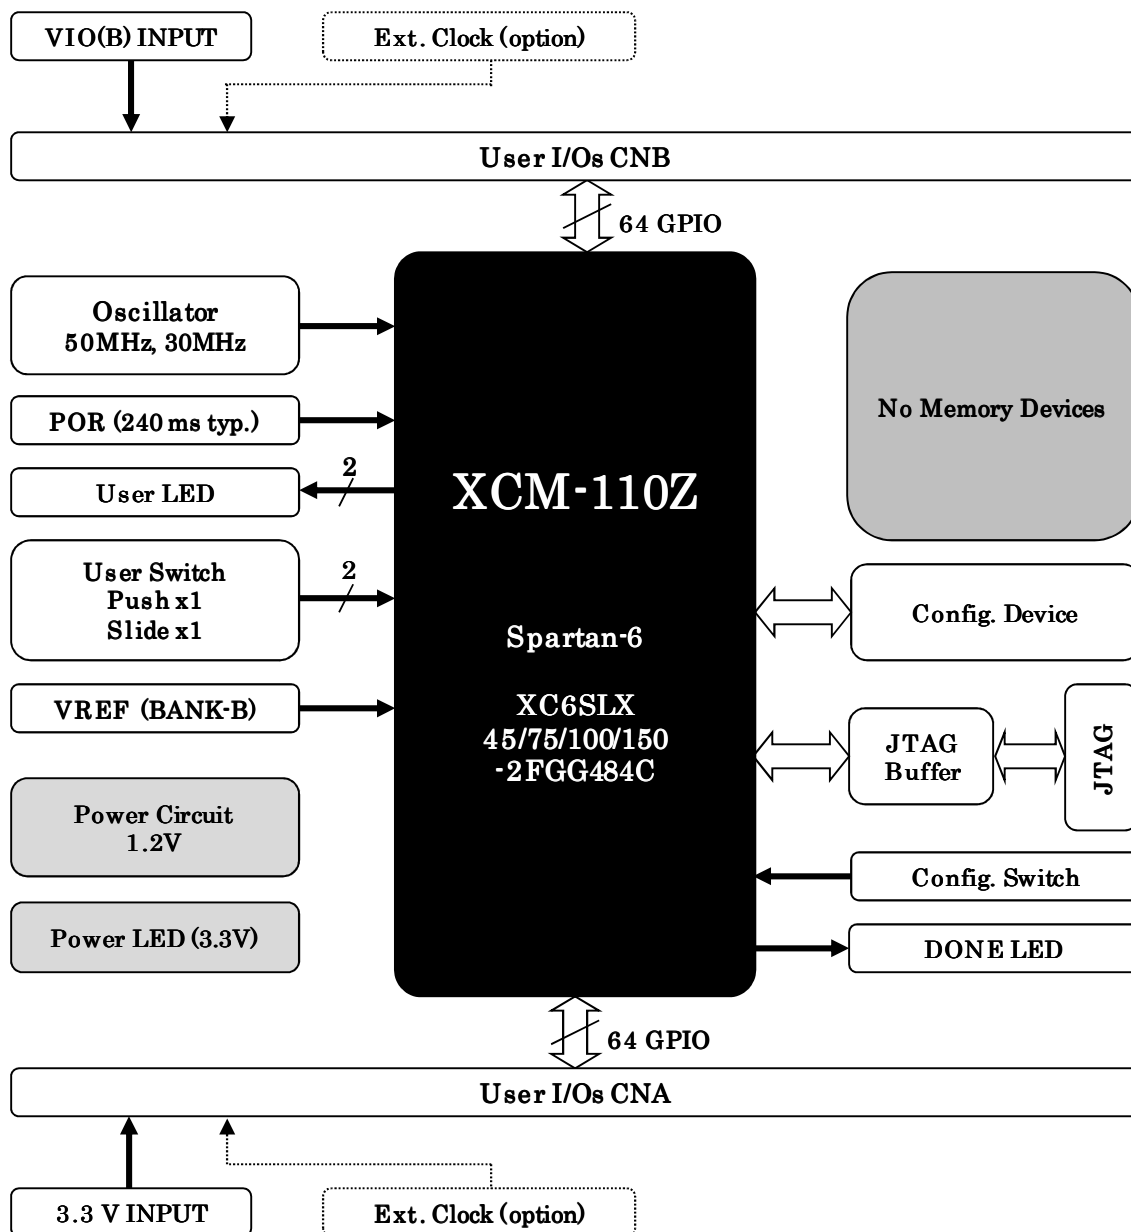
VIO(B) INPUT

Ext. Clock (option)

User I/Os CNB

64 GPIO

Oscillator
50MHz, 30MHz

POR (240 ms typ.)

2

User LED

User Switch
Push x1
Slide x1

2

VREF (BANK-B)

Power Circuit
1.2V

Power LED (3.3V)

XCM-110Z

Spartan-6

XC6SLX
45/75/100/150
-2FGG484C

No Memory Devices

Config. Device

JTAG
Buffer

JTAG

Config. Switch

DONE LED

64 GPIO

User I/Os CNA

3.3 V INPUT

Ext. Clock (option)